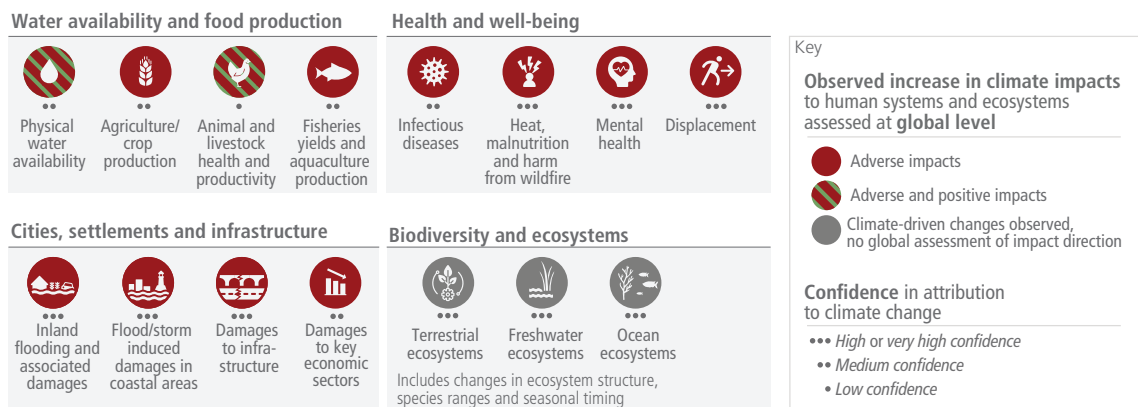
Water availability and food production

●●
Physical water availability

●●
Agriculture/ crop production

●
Animal and livestock health and productivity

●●
Fisheries yields and aquaculture production

Health and well-being

●●
Infectious diseases

●●●
Heat, malnutrition and harm from wildfire

●●●
Mental health

●●●
Displacement

Cities, settlements and infrastructure

●●●
Inland flooding and associated damages

●●●
Flood/storm induced damages in coastal areas

●●●
Damages to infrastructure

●●●
Damages to key economic sectors

Biodiversity and ecosystems

●●●
Terrestrial ecosystems

●●●
Freshwater ecosystems

●●●
Ocean ecosystems

Includes changes in ecosystem structure, species ranges and seasonal timing

Key

Observed increase in climate impacts to human systems and ecosystems assessed at global level

Adverse impacts

Adverse and positive impacts

Climate-driven changes observed, no global assessment of impact direction

Confidence in attribution to climate change

●●● High or very high confidence
●● Medium confidence
● Low confidence